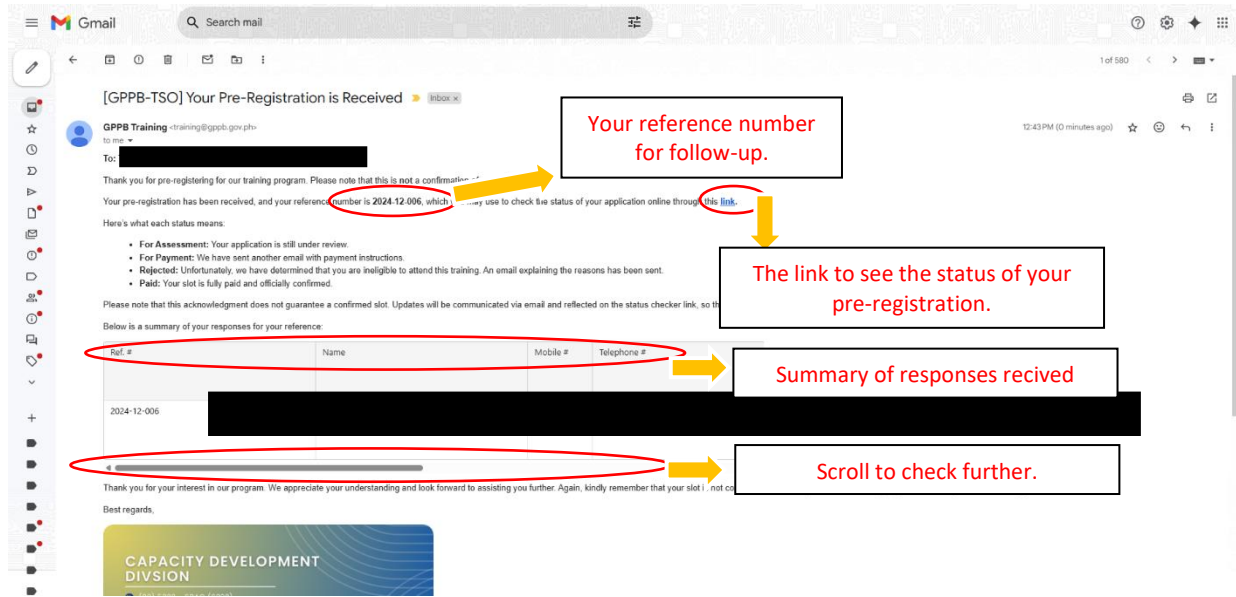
Gmail

Search mail

1 of 580

[GPPB-TSO] Your Pre-Registration is Received Inbox ×

GPPB Training <training@gppb.gov.ph>
to me

12:43 PM (0 minutes ago)

To:

Your reference number for follow-up.

Thank you for pre-registering for our training program. Please note that this is not a confirmation of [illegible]

Your pre-registration has been received, and your reference number is 2024-12-006, which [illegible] may use to check the status of your application online through this link.

Here's what each status means:

- For Assessment: Your application is still under review.
- For Payment: We have sent another email with payment instructions.
- Rejected: Unfortunately, we have determined that you are ineligible to attend this training. An email explaining the reasons has been sent.
- Paid: Your slot is fully paid and officially confirmed.

The link to see the status of your pre-registration.

Please note that this acknowledgment does not guarantee a confirmed slot. Updates will be communicated via email and reflected on the status checker link, so th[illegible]

Below is a summary of your responses for your reference:

| Ref. # | Name | Mobile # | Telephone # |
|---|---|---|---|
| 2024-12-006 | | | |

Summary of responses recived

Scroll to check further.

Thank you for your interest in our program. We appreciate your understanding and look forward to assisting you further. Again, kindly remember that your slot i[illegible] not co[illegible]

Best regards,

CAPACITY DEVELOPMENT DIVSION